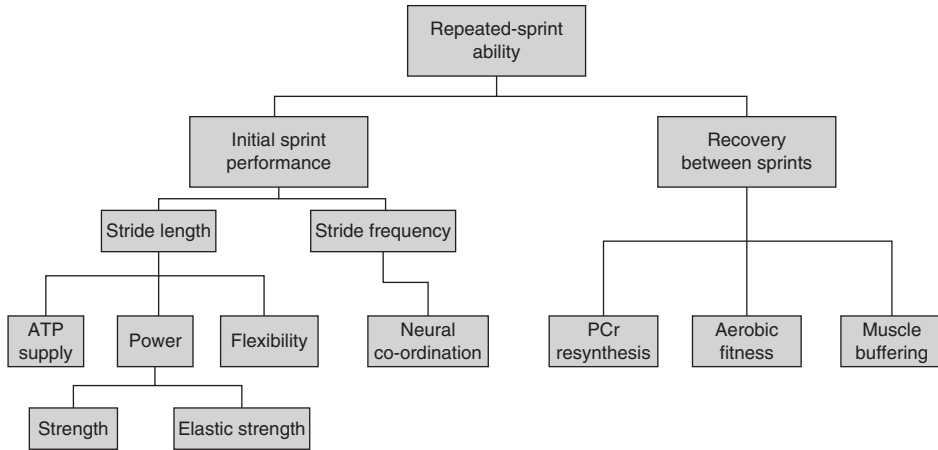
Repeated-sprint ability

Initial sprint performance

Recovery between sprints

Stride length

Stride frequency

ATP supply

Power

Flexibility

Neural co-ordination

PCr resynthesis

Aerobic fitness

Muscle buffering

Strength

Elastic strength